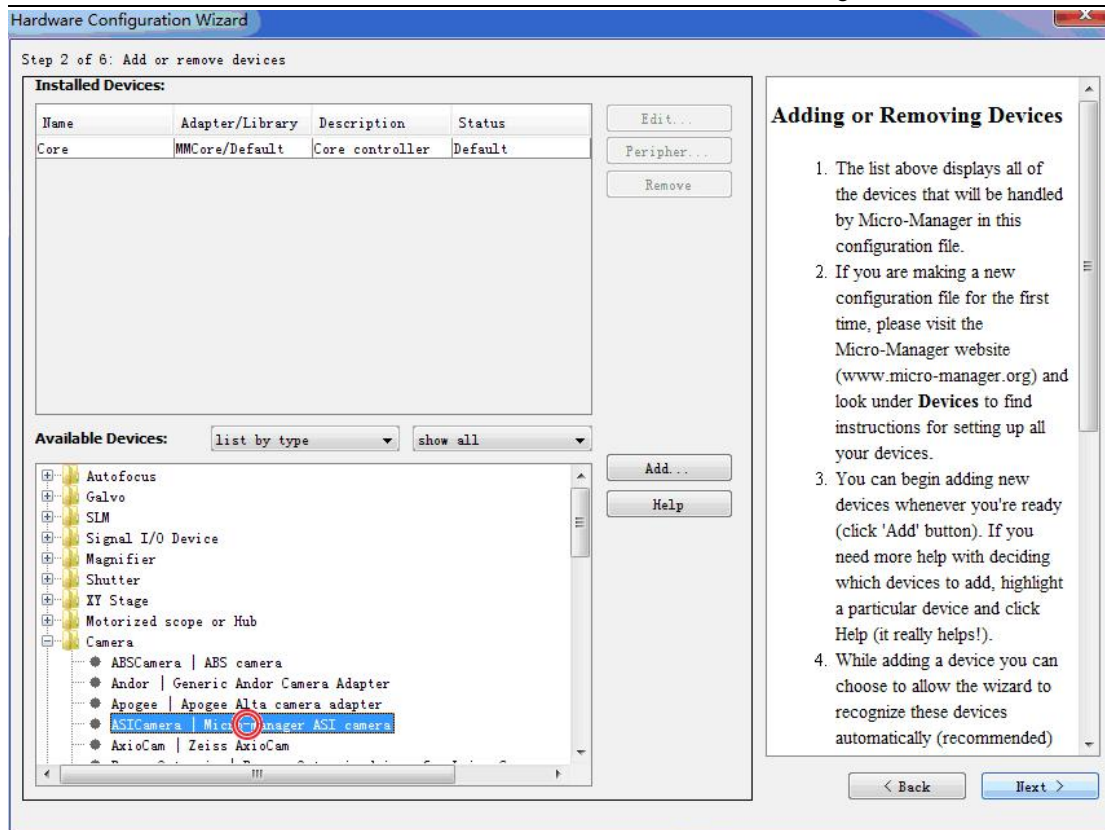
Hardware Configuration Wizard

Step 2 of 6: Add or remove devices

Installed Devices:

| Name | Adapter/Library | Description | Status |
|---|---|---|---|
| Core | MMCore/Default | Core controller | Default |

Edit...

Peripher...

Remove

Available Devices: list by type show all

Add...

Help

Autofocus
Galvo
SLM
Signal I/O Device
Magnifier
Shutter
XY Stage
Motorized scope or Hub
Camera
ABSCamera | ABS camera
Andor | Generic Andor Camera Adapter
Apogee | Apogee Alta camera adapter
ASICamera | Micro-Manager ASI camera
AxioCam | Zeiss AxioCam
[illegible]

Adding or Removing Devices

1. The list above displays all of the devices that will be handled by Micro-Manager in this configuration file.
2. If you are making a new configuration file for the first time, please visit the Micro-Manager website (www.micro-manager.org) and look under **Devices** to find instructions for setting up all your devices.
3. You can begin adding new devices whenever you're ready (click 'Add' button). If you need more help with deciding which devices to add, highlight a particular device and click Help (it really helps!).
4. While adding a device you can choose to allow the wizard to recognize these devices automatically (recommended)

< Back

Next >